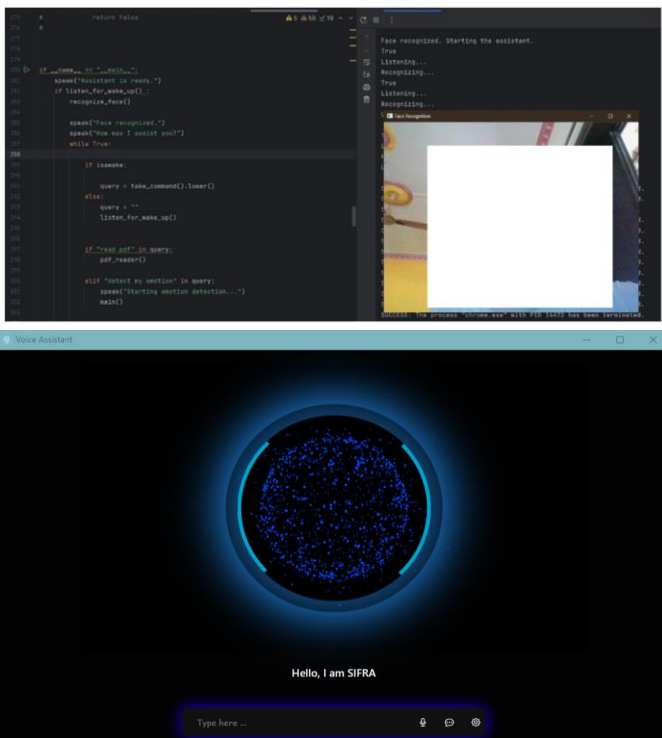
175 # return False
176 #
177
178
179 if __name__ == "__main__":
180 speak("Assistant is ready.")
181 if listen_for_wake_up():
182 recognize_face()
183
184 speak("Face recognized.")
185 speak("How may I assist you?")
186 while True:
187
188
189 if iswake:
190
191 query = take_command().lower()
192 else:
193 query = ""
194 listen_for_wake_up()
195
196
197 if "read pdf" in query:
198 pdf_reader()
199
200 elif "detect my emotion" in query:
201 speak("Starting emotion detection...")
202 main()

⚠5 ⚠58 ✓18

Face recognized. Starting the assistant.
True
Listening...
Recognizing...
True
Listening...
Recognizing...

Face Recognition

SUCCESS: The process "chrome.exe" with PID 14472 has been terminated.

Voice Assistant

Hello, I am SIFRA

Type here ...